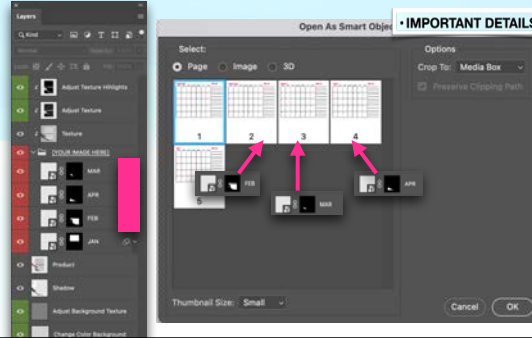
Layers

Kind

Normal

Opacity

Lock:

Fill:

Adjust Texture Hilights

Adjust Texture

Texture

[YOUR IMAGE HERE]

MAR

APR

FEB

JAN

Product

Shadow

Adjust Background Texture

Change Color Background

Open As Smart Object

• IMPORTANT DETAILS

Select:

Page

Image

3D

Options

Crop To: Media Box

Preserve Clipping Path

1

2

3

4

5

FEB

MAR

APR

Thumbnail Size: Small

Cancel

OK